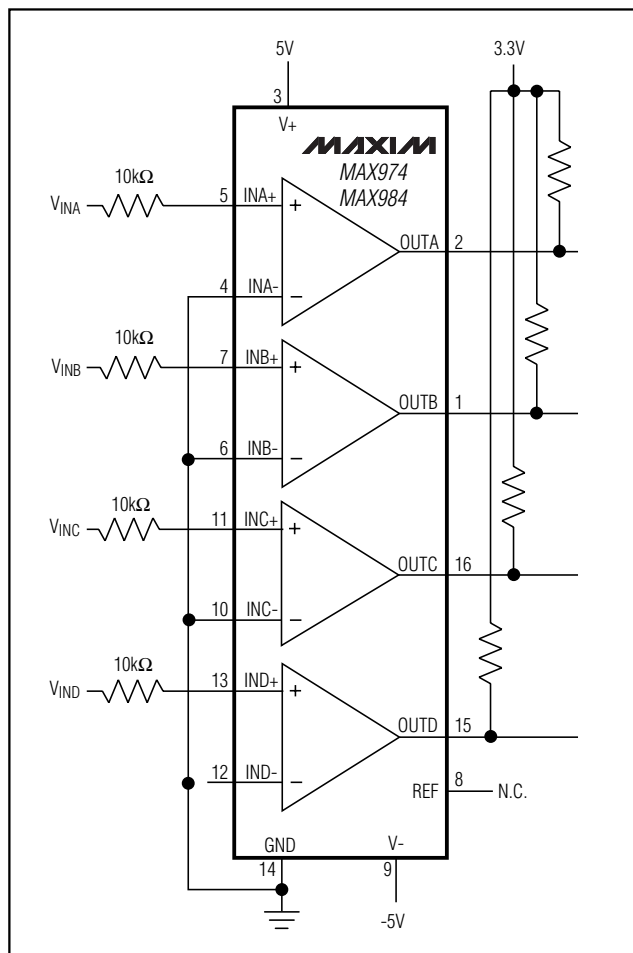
5V

3.3V

3

V+

MAXIM

MAX974

MAX984

$10k\Omega$

$V_{INA}$

5 INA+

+

OUTA 2

4 INA-

−

$10k\Omega$

$V_{INB}$

7 INB+

+

OUTB 1

6 INB-

−

$10k\Omega$

$V_{INC}$

11 INC+

+

OUTC 16

10 INC-

−

$10k\Omega$

$V_{IND}$

13 IND+

+

OUTD 15

12 IND-

−

REF 8 N.C.

GND

14

V-

9

-5V